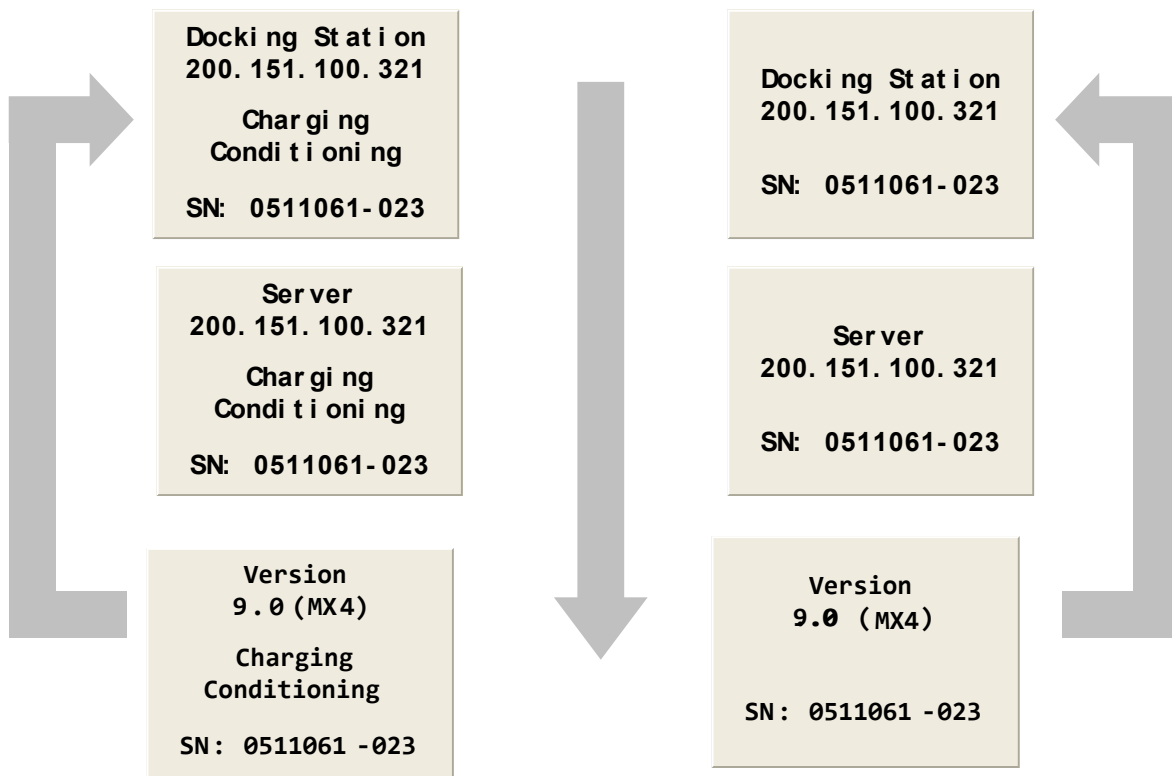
Docking Station
200.151.100.321

Charging
Conditioning

SN: 0511061-023

Server
200.151.100.321

Charging
Conditioning

SN: 0511061-023

Version
9.0 (MX4)

Charging
Conditioning

SN: 0511061 -023

Docking Station
200.151.100.321

SN: 0511061-023

Server
200.151.100.321

SN: 0511061-023

Version
9.0 (MX4)

SN: 0511061 -023